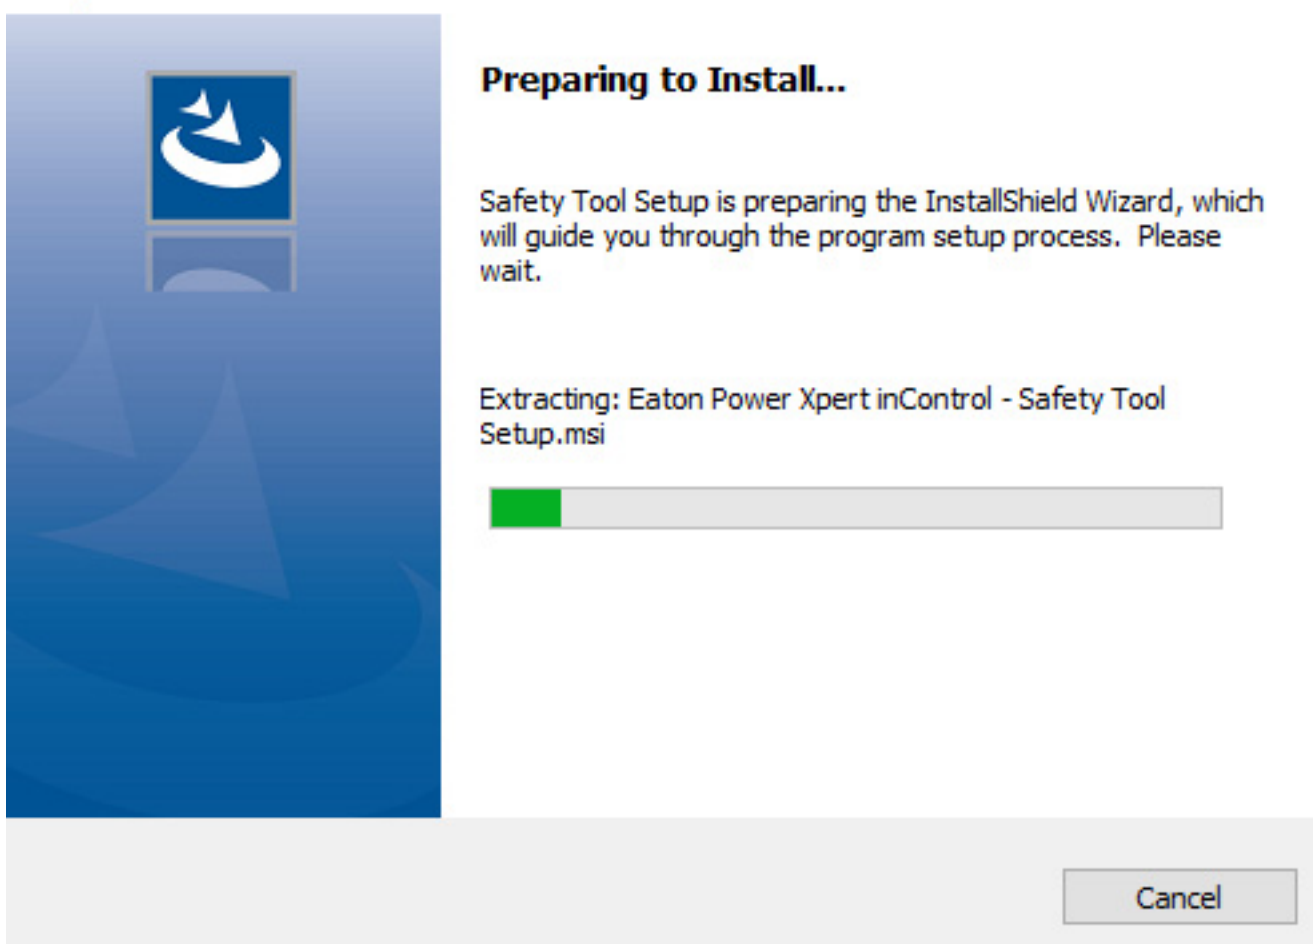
Preparing to Install...

Safety Tool Setup is preparing the InstallShield Wizard, which will guide you through the program setup process. Please wait.

Extracting: Eaton Power Xpert inControl - Safety Tool Setup.msi

Cancel